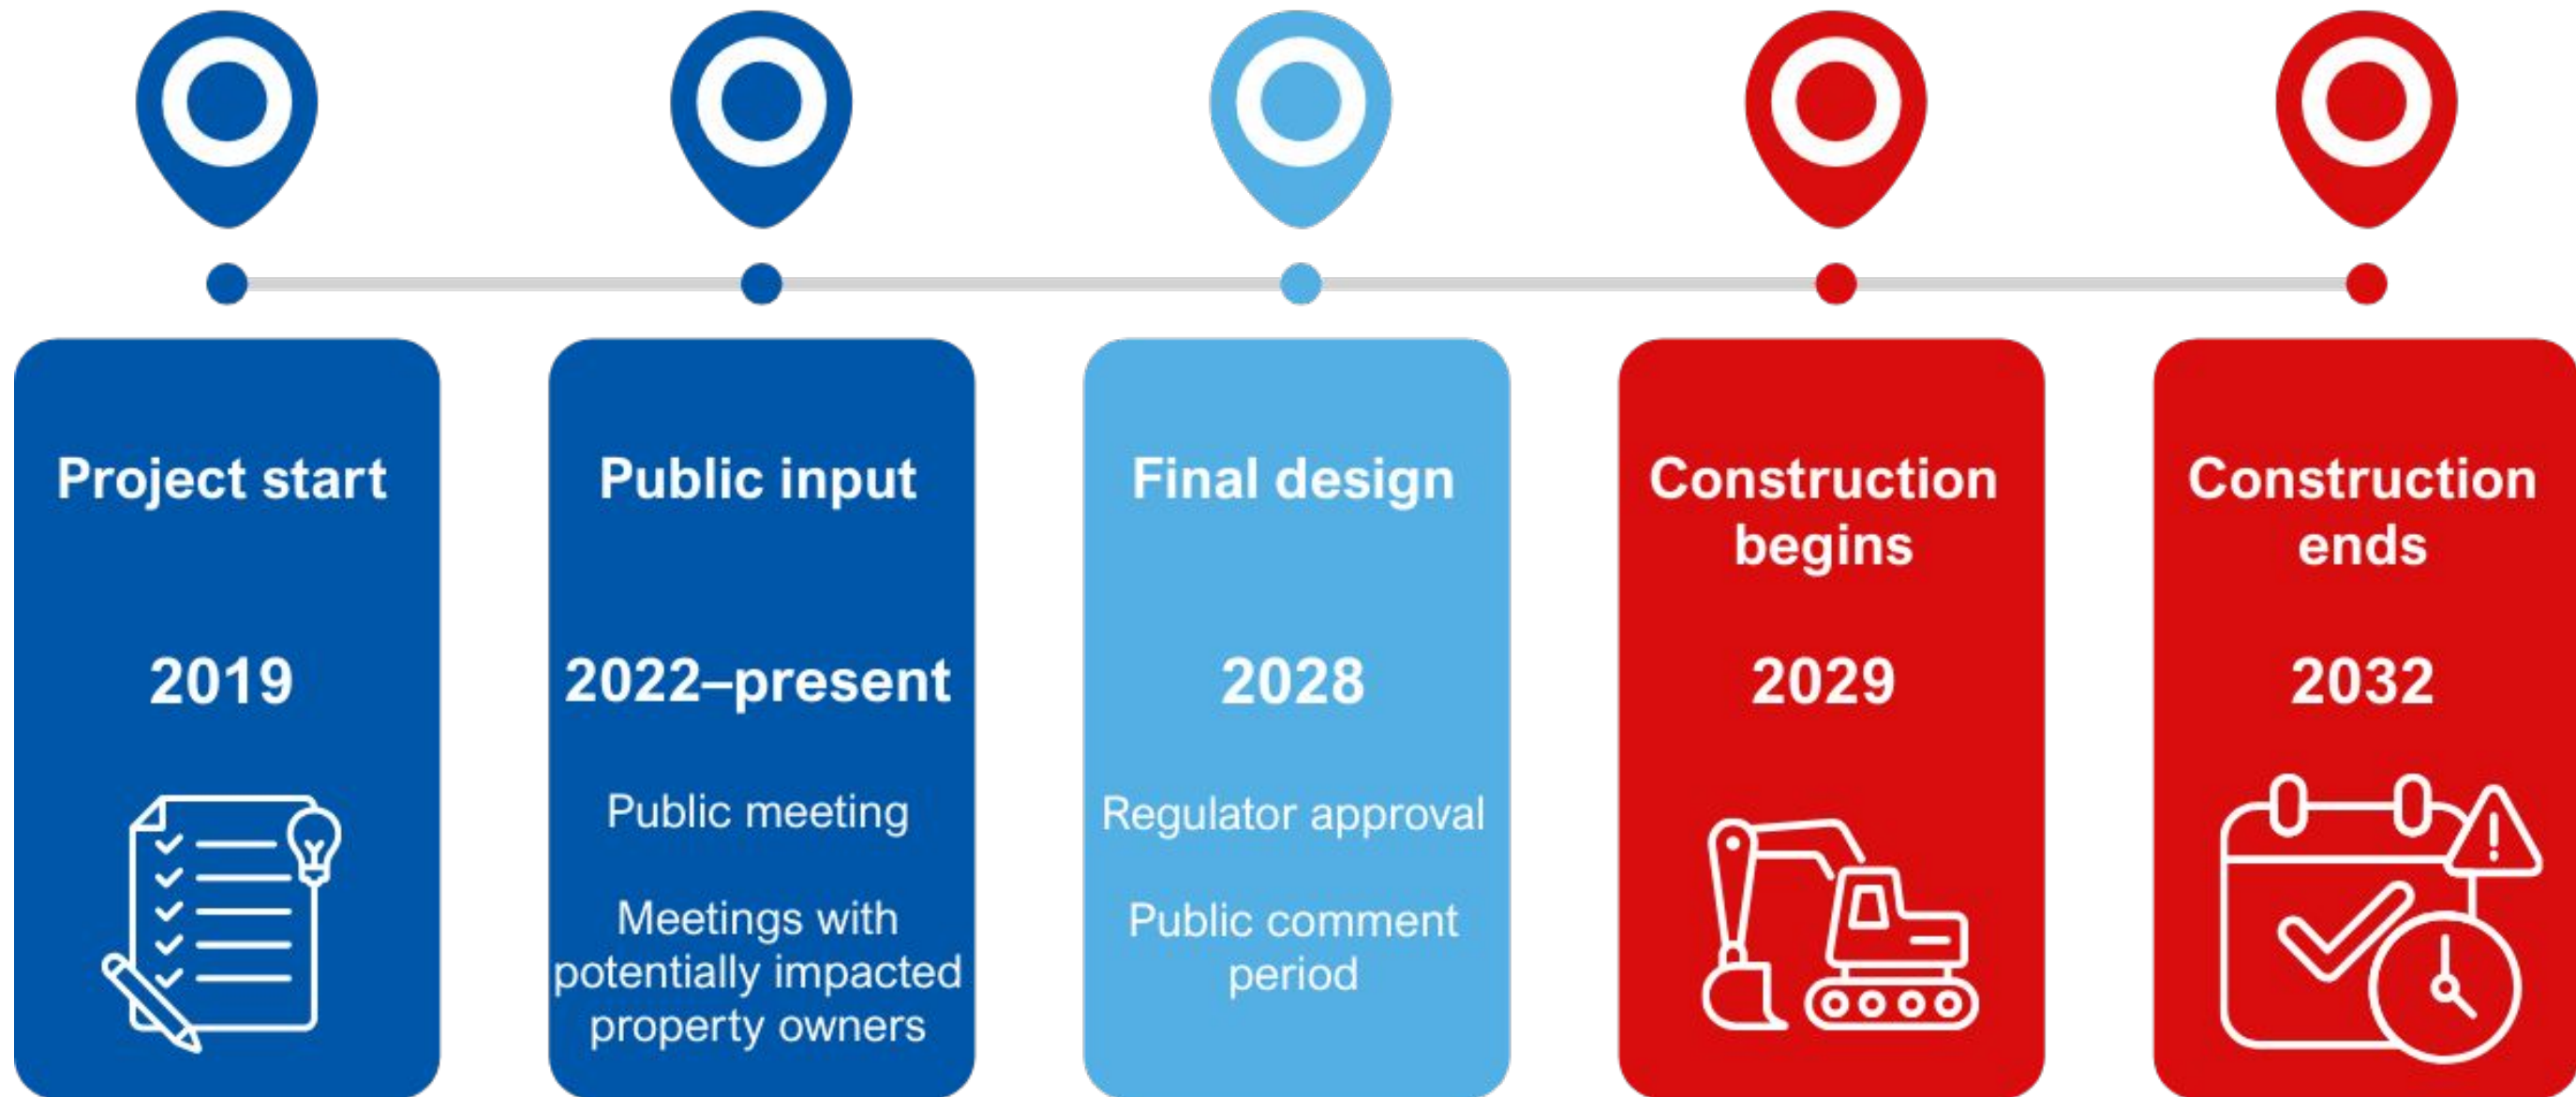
Project start

2019

Public input

2022–present

Public meeting

Meetings with potentially impacted property owners

Final design

2028

Regulator approval

Public comment period

Construction begins

2029

Construction ends

2032